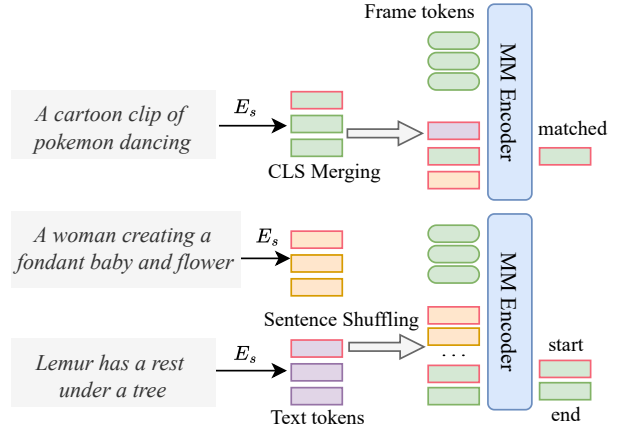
Frame tokens

A cartoon clip of pokemon dancing

$E_s$

CLS Merging

MM Encoder

matched

A woman creating a fondant baby and flower

$E_s$

Sentence Shuffling

Lemur has a rest under a tree

$E_s$

Text tokens

. . .

MM Encoder

start

end